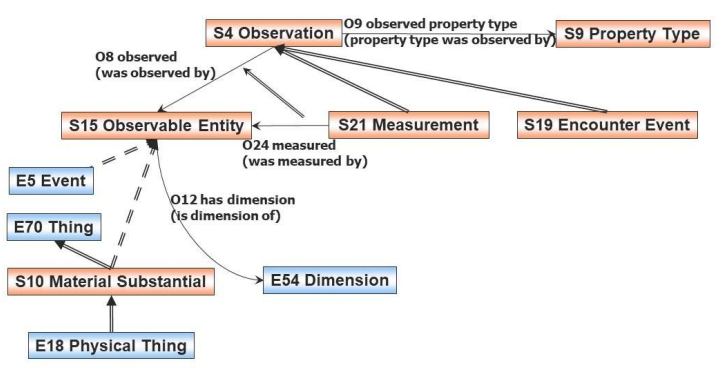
S4 Observation

O9 observed property type
(property type was observed by)

S9 Property Type

O8 observed
(was observed by)

S15 Observable Entity

S21 Measurement

S19 Encounter Event

O24 measured
(was measured by)

E5 Event

O12 has dimension
(is dimension of)

E70 Thing

S10 Material Substantial

E54 Dimension

E18 Physical Thing